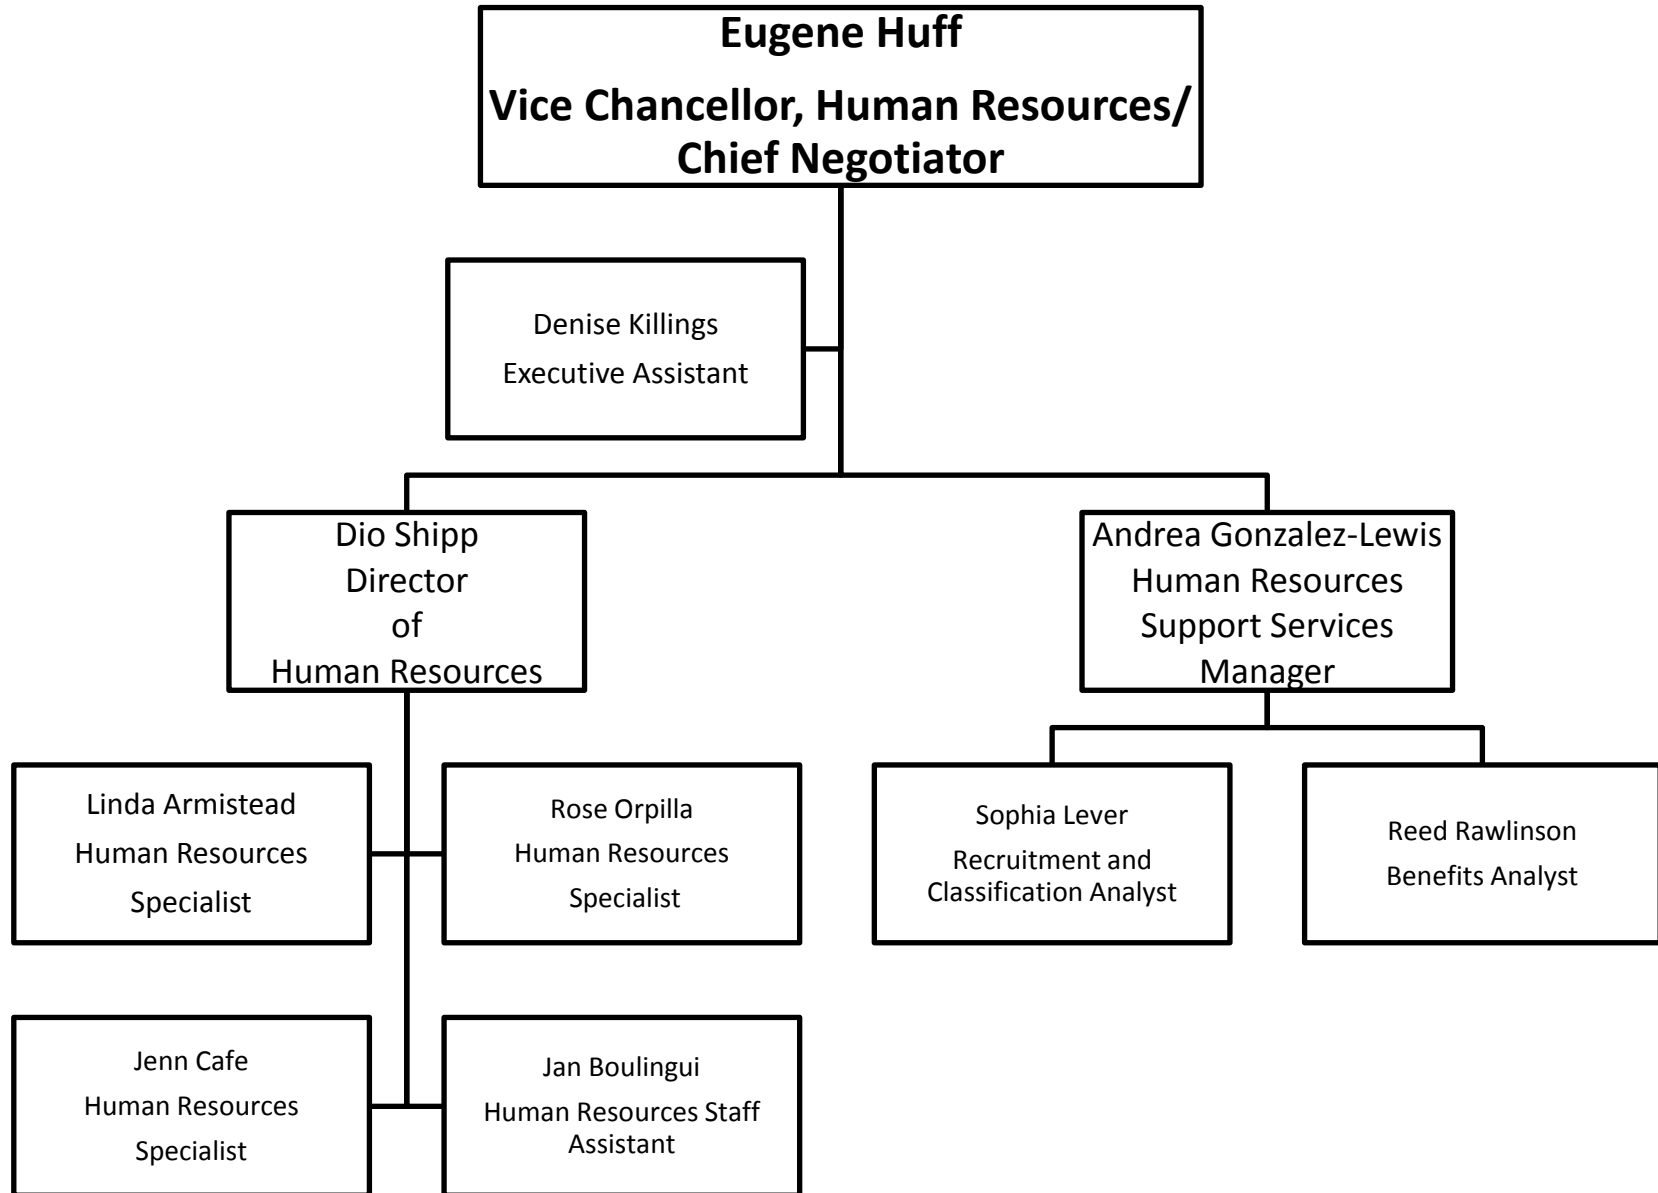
Eugene Huff
Vice Chancellor, Human Resources/
Chief Negotiator

Denise Killings
Executive Assistant

Dio Shipp
Director
of
Human Resources

Andrea Gonzalez-Lewis
Human Resources
Support Services
Manager

Linda Armistead
Human Resources
Specialist

Rose Orpilla
Human Resources
Specialist

Sophia Lever
Recruitment and
Classification Analyst

Reed Rawlinson
Benefits Analyst

Jenn Cafe
Human Resources
Specialist

Jan Boulingui
Human Resources Staff
Assistant